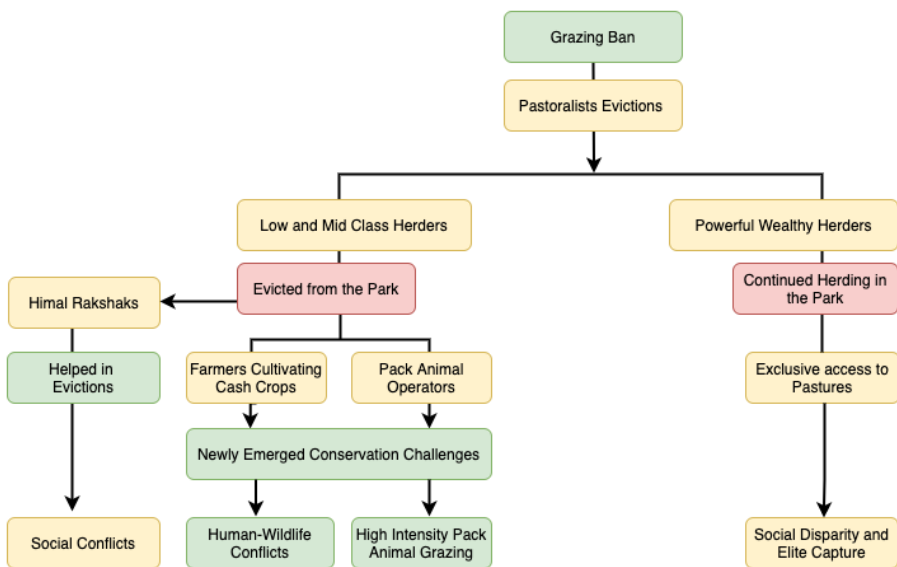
Grazing Ban

Pastoralists Evictions

Low and Mid Class Herders

Powerful Wealthy Herders

Himal Rakshaks

Evicted from the Park

Continued Herding in the Park

Helped in Evictions

Farmers Cultivating Cash Crops

Pack Animal Operators

Exclusive access to Pastures

Newly Emerged Conservation Challenges

Social Conflicts

Human-Wildlife Conflicts

High Intensity Pack Animal Grazing

Social Disparity and Elite Capture